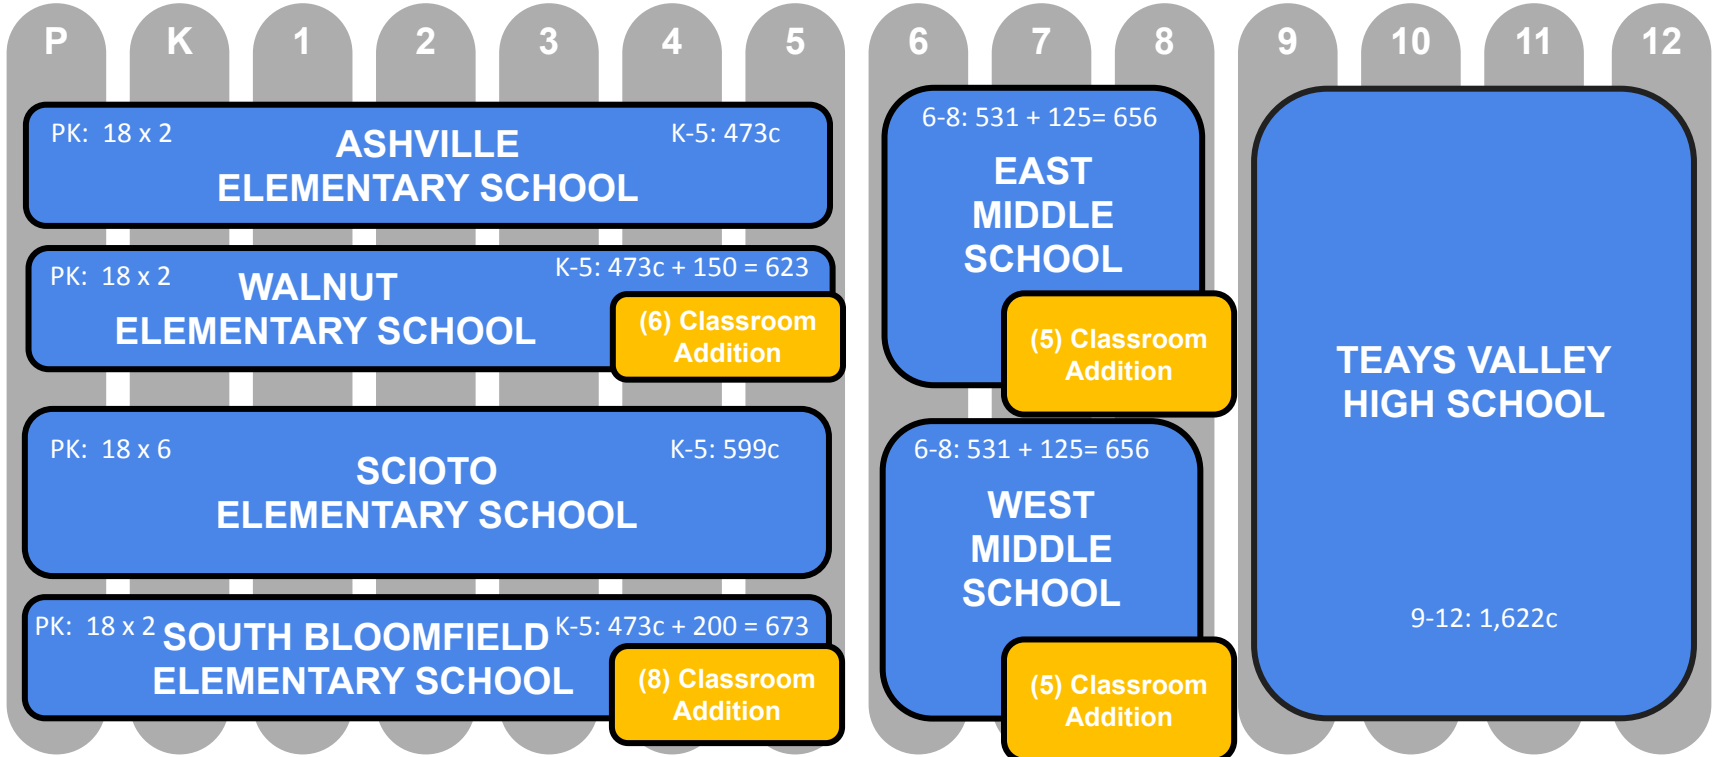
P K 1 2 3 4 5 6 7 8 9 10 11 12

PK: 18 x 2
ASHVILLE ELEMENTARY SCHOOL
K-5: 473c

PK: 18 x 2
WALNUT ELEMENTARY SCHOOL
K-5: 473c + 150 = 623
(6) Classroom Addition

PK: 18 x 6
SCIOTO ELEMENTARY SCHOOL
K-5: 599c

PK: 18 x 2
SOUTH BLOOMFIELD ELEMENTARY SCHOOL
K-5: 473c + 200 = 673
(8) Classroom Addition

6-8: 531 + 125= 656
EAST MIDDLE SCHOOL
(5) Classroom Addition

6-8: 531 + 125= 656
WEST MIDDLE SCHOOL
(5) Classroom Addition

TEAYS VALLEY HIGH SCHOOL
9-12: 1,622c